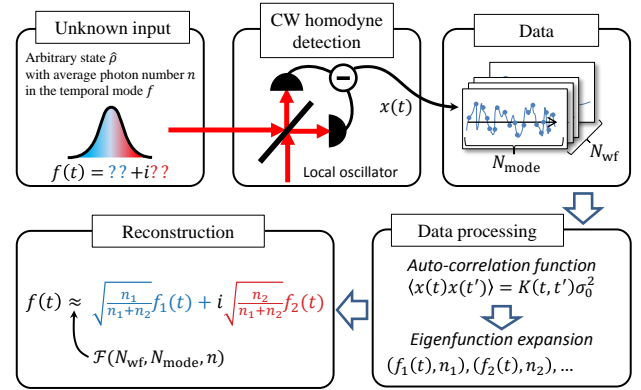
Unknown input

Arbitrary state $\hat{\rho}$ with average photon number $n$ in the temporal mode $f$

$f(t) = ?? + i??$

CW homodyne detection

$-$

$x(t)$

Local oscillator

Data

$N_{\text{mode}}$

$N_{\text{wf}}$

Reconstruction

$f(t) \approx \sqrt{\frac{n_1}{n_1+n_2}} f_1(t) + i\sqrt{\frac{n_2}{n_1+n_2}} f_2(t)$

$\mathcal{F}(N_{\text{wf}}, N_{\text{mode}}, n)$

Data processing

Auto-correlation function

$\langle x(t)x(t')\rangle = K(t,t')\sigma_0^2$

Eigenfunction expansion

$(f_1(t), n_1), (f_2(t), n_2), \ldots$